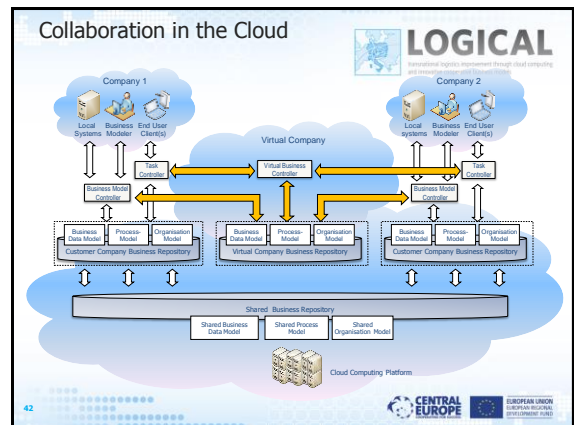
Collaboration in the Cloud

LOGICAL

transnational logistics improvement through cloud computing and innovative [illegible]

Company 1

Local Systems

Business Modeler

End User Client(s)

Company 2

Local systems

Business Modeler

End User Client(s)

Virtual Company

Task Controller

Virtual Business Controller

Task Controller

Business Model Controller

Business Model Controller

Business Data Model

Process-Model

Organisation Model

Customer Company Business Repository

Business Data Model

Process-Model

Organisation Model

Virtual Company Business Repository

Business Data Model

Process-Model

Organisation Model

Customer Company Business Repository

Shared Business Repository

Shared Business Data Model

Shared Process Model

Shared Organisation Model

Cloud Computing Platform

42

CENTRAL EUROPE

EUROPEAN UNION
EUROPEAN REGIONAL DEVELOPMENT FUND